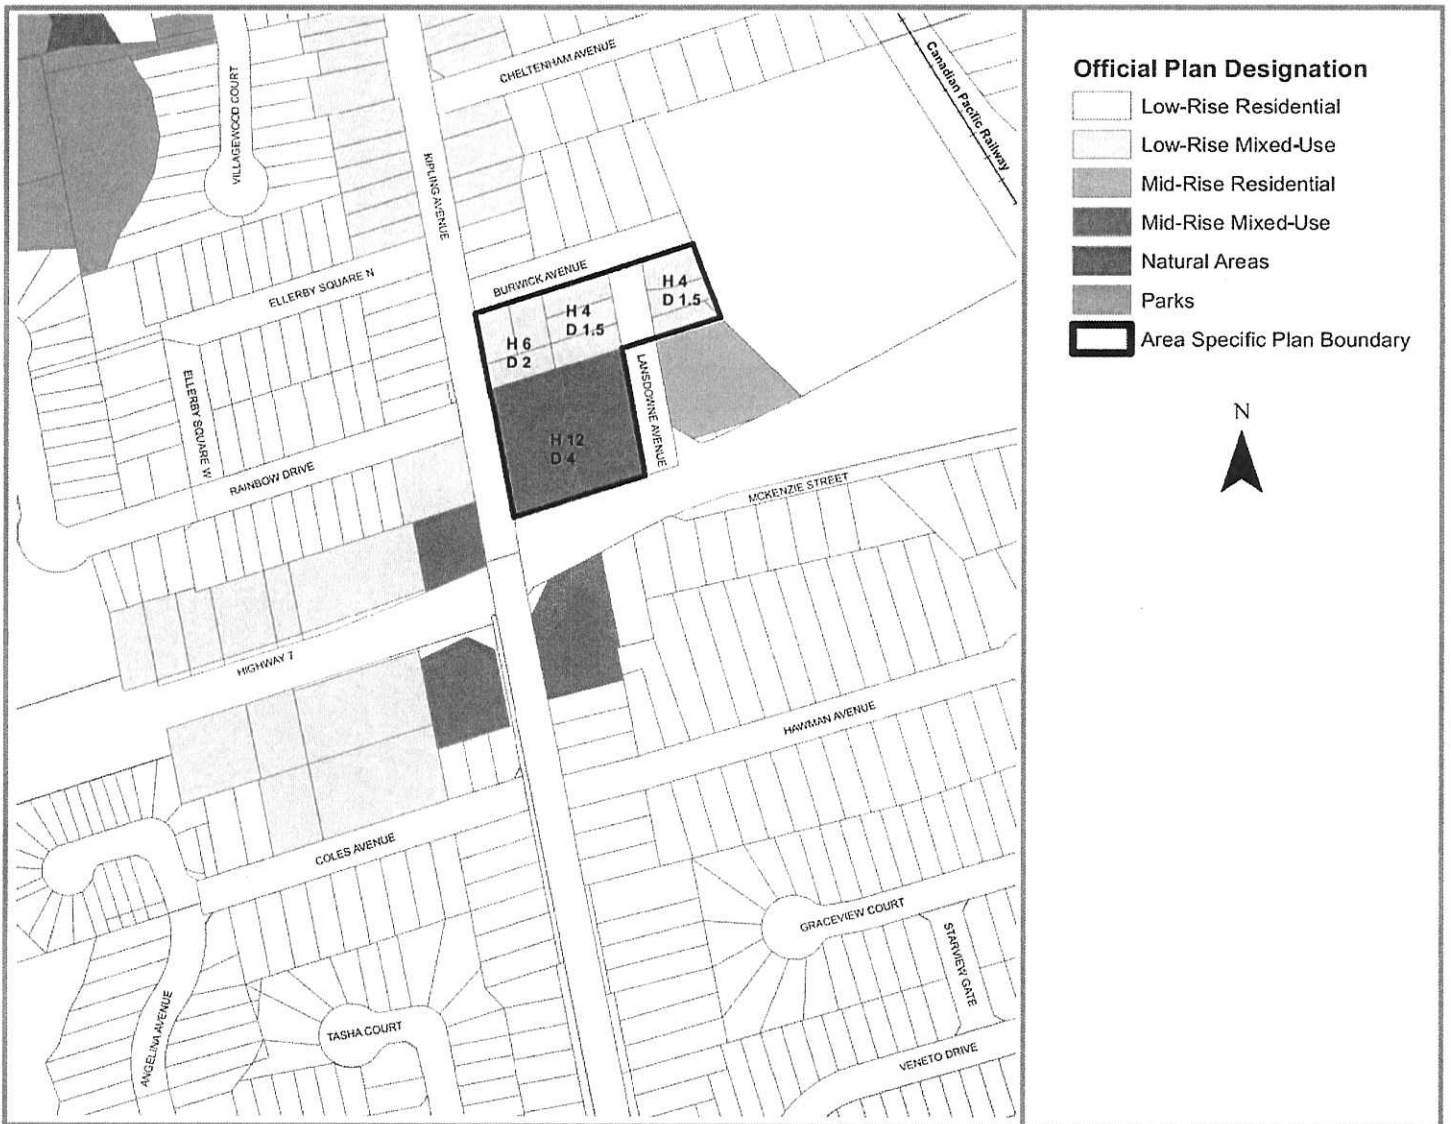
VILLAGEWOOD COURT

CHELTENHAM AVENUE

Canadian Pacific Railway

KIPLING AVENUE

BURWICK AVENUE

H 4
D 1.5

H 4
D 1.5

H 6
D 2

ELLERBY SQUARE N

ELLERBY SQUARE W

LANSDOWNE AVENUE

H 12
D 4

RAINBOW DRIVE

MCKENZIE STREET

HIGHWAY 7

HAWMAN AVENUE

COLES AVENUE

GRACEVIEW COURT

STARVIEW GATE

ANGELINA AVENUE

TASHA COURT

VENETO DRIVE

Official Plan Designation
Low-Rise Residential
Low-Rise Mixed-Use
Mid-Rise Residential
Mid-Rise Mixed-Use
Natural Areas
Parks
Area Specific Plan Boundary

N